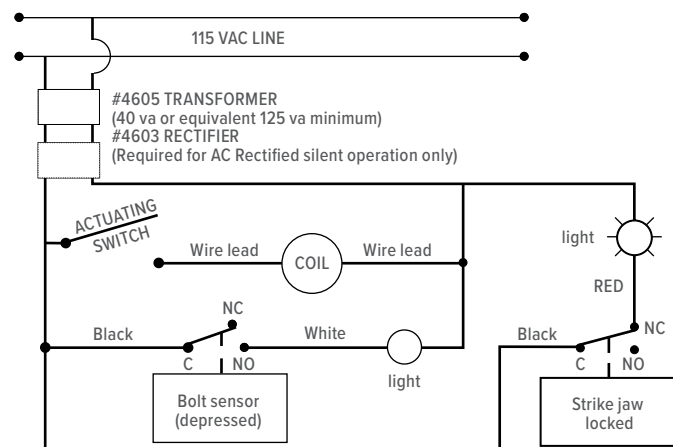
115 VAC LINE

#4605 TRANSFORMER
(40 va or equivalent 125 va minimum)
#4603 RECTIFIER
(Required for AC Rectified silent operation only)

ACTUATING
SWITCH

Wire lead
COIL
Wire lead

light

RED

NC
Black
White
C
NO
light

Bolt sensor
(depressed)

Black
NC
C
NO

Strike jaw
locked